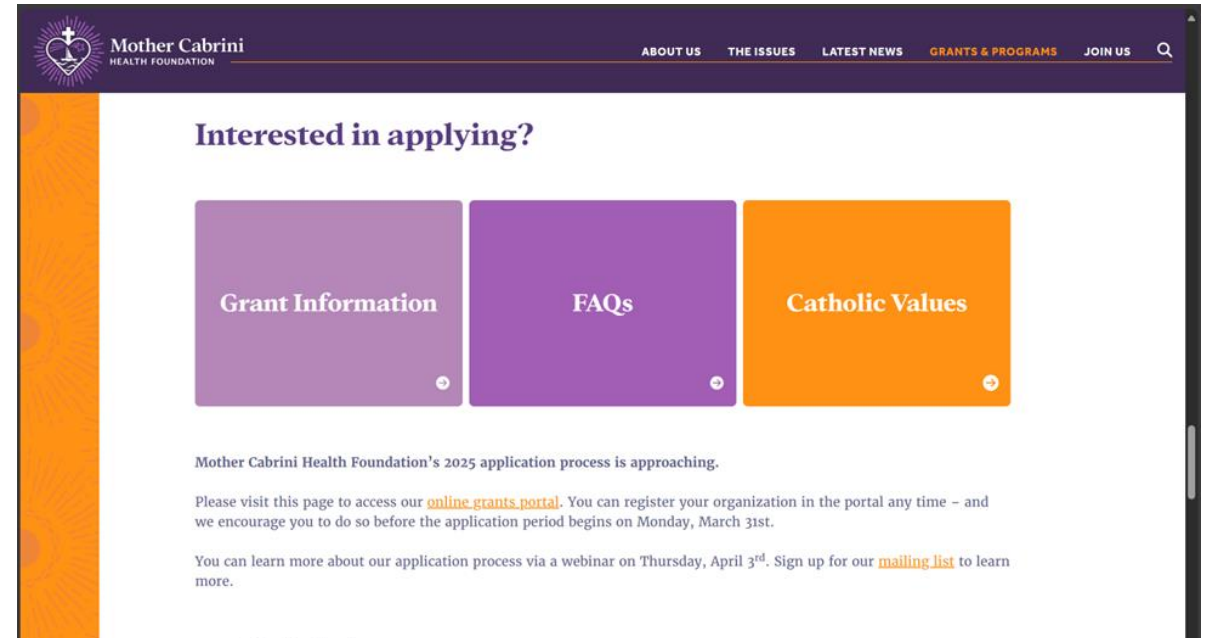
Mother Cabrini
HEALTH FOUNDATION

ABOUT US THE ISSUES LATEST NEWS GRANTS & PROGRAMS JOIN US

Interested in applying?

Grant Information

FAQs

Catholic Values

Mother Cabrini Health Foundation's 2025 application process is approaching.

Please visit this page to access our online grants portal. You can register your organization in the portal any time – and we encourage you to do so before the application period begins on Monday, March 31st.

You can learn more about our application process via a webinar on Thursday, April 3$^{rd}$. Sign up for our mailing list to learn more.